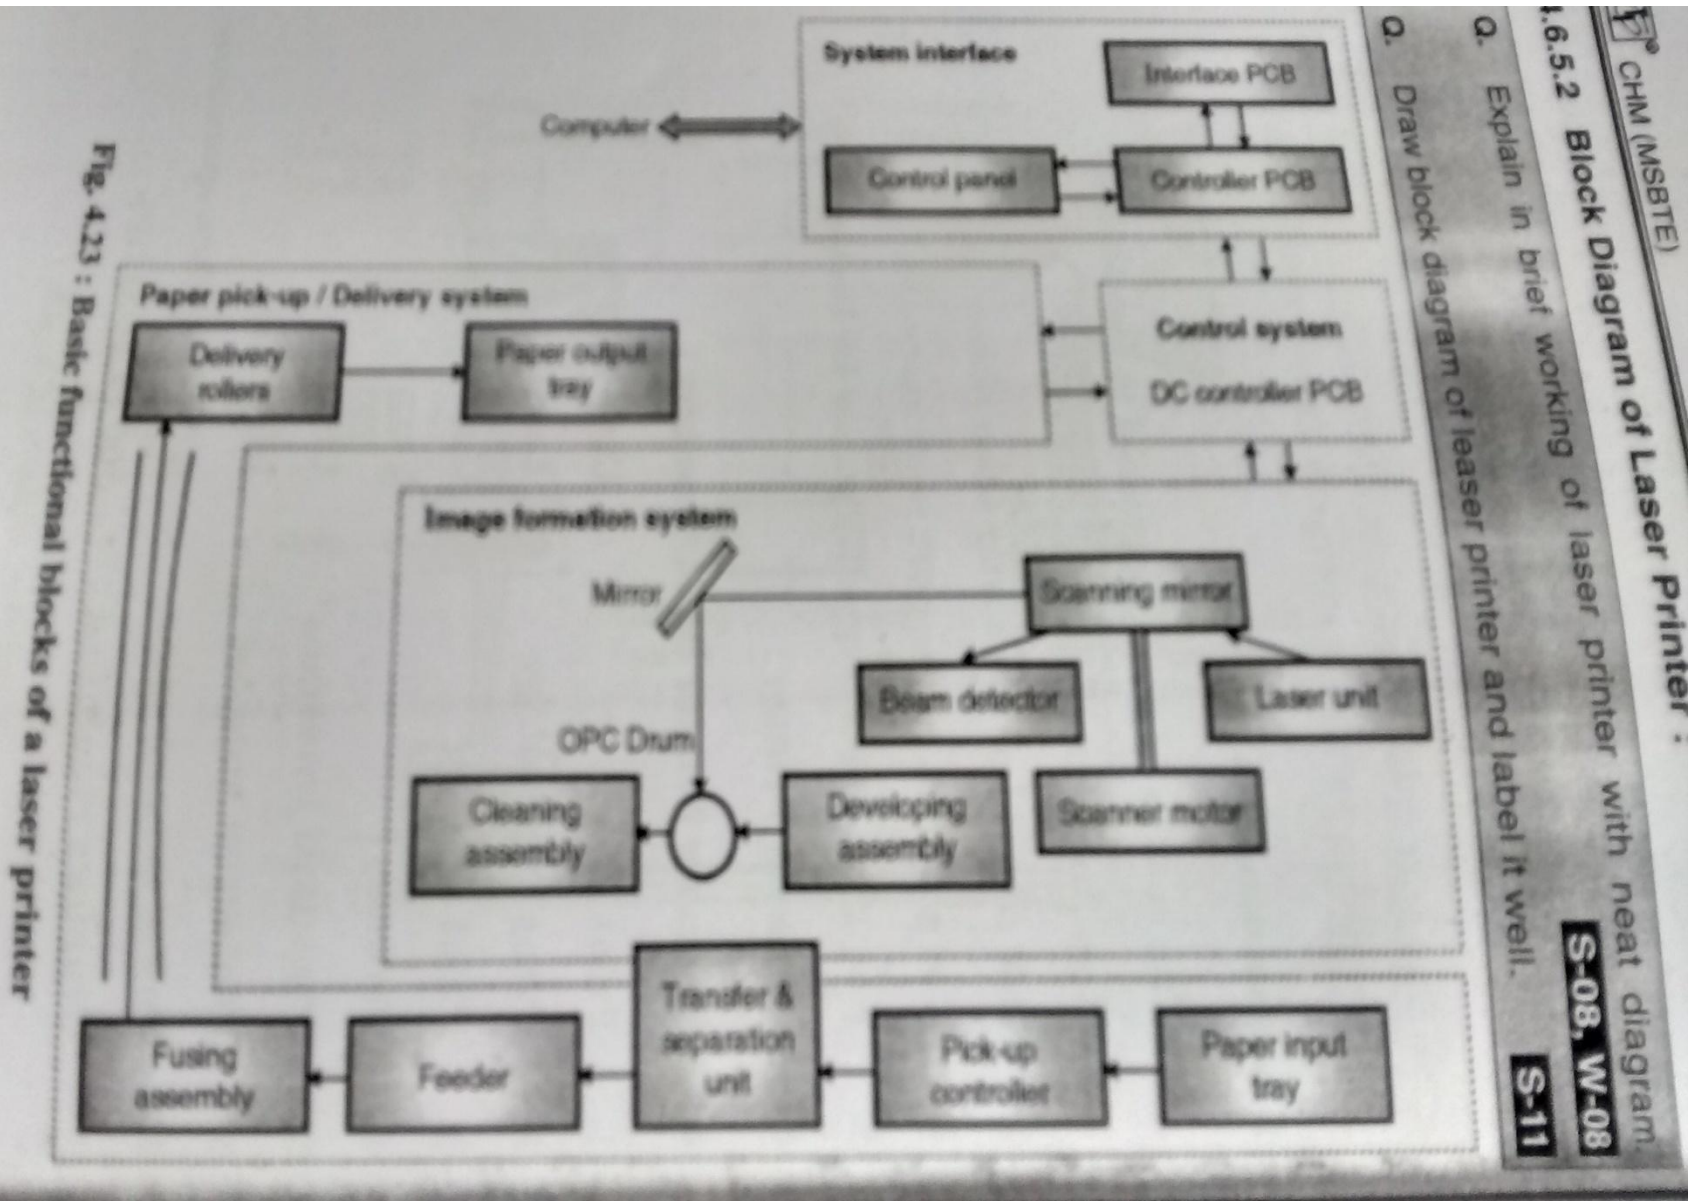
CHM (MSBTE)

4.6.5.2 Block Diagram of Laser Printer :

Q. Explain in brief working of laser printer with neat diagram. S-08, W-08

Q. Draw block diagram of leaser printer and label it well. S-11

System interface

Interface PCB

Computer

Control panel

Controller PCB

Paper pick-up / Delivery system

Delivery rollers

Paper output tray

Control system

DC controller PCB

Image formation system

Mirror

Scanning mirror

Beam detector

Laser unit

OPC Drum

Cleaning assembly

Developing assembly

Scanner motor

Transfer & separation unit

Fusing assembly

Feeder

Pick-up controller

Paper input tray

Fig. 4.23 : Basic functional blocks of a laser printer